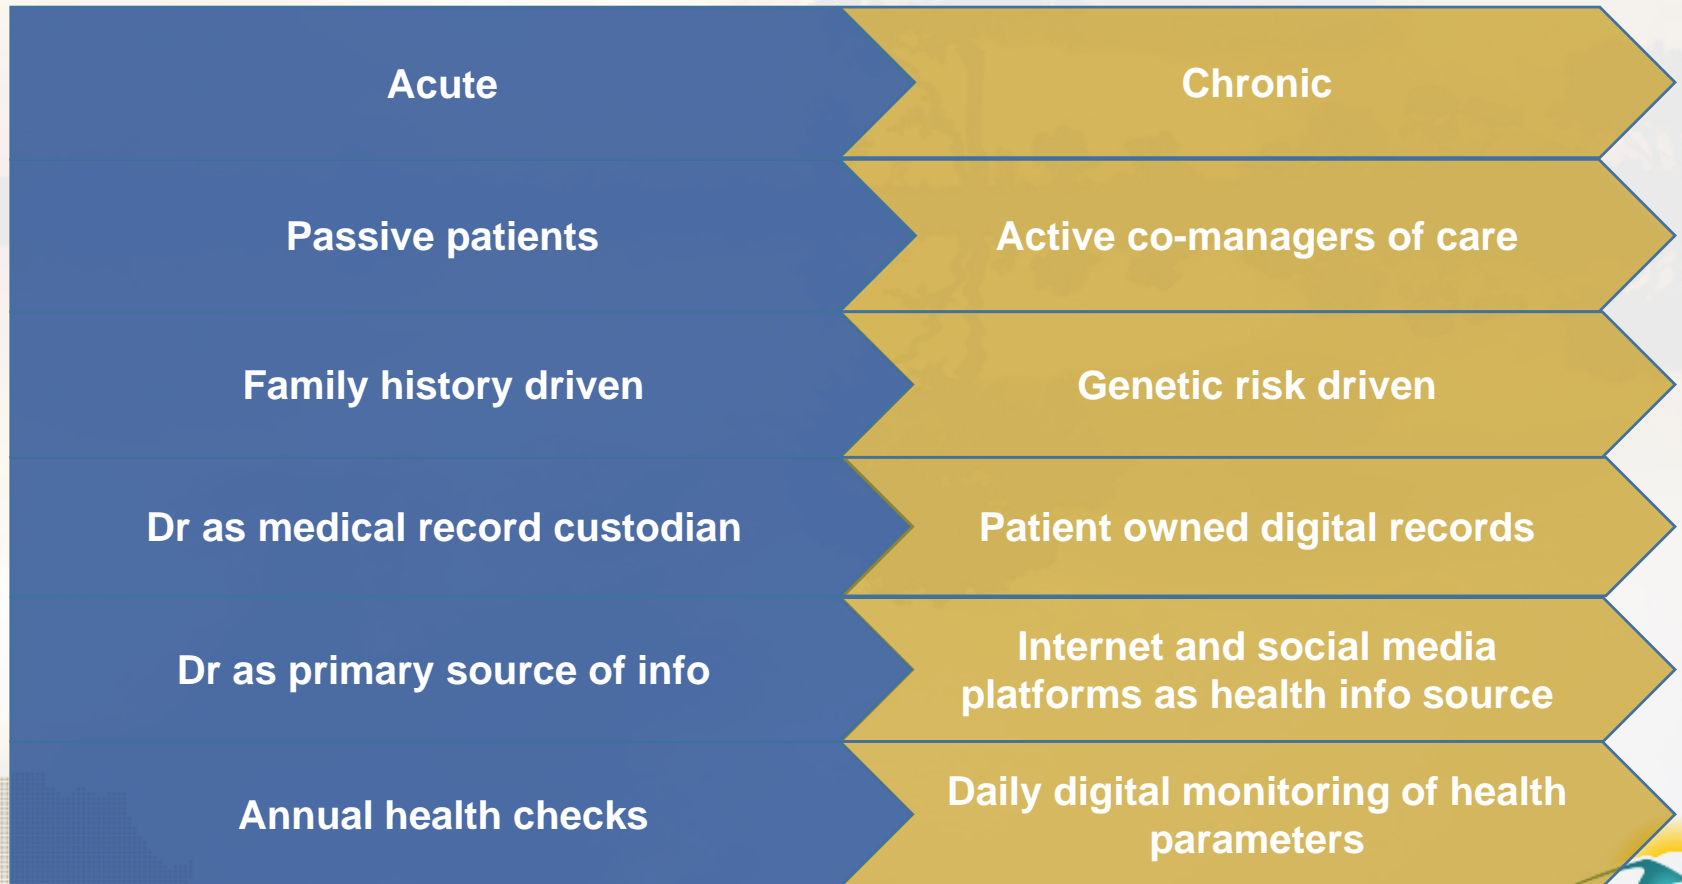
Acute

Chronic

Passive patients

Active co-managers of care

Family history driven

Genetic risk driven

Dr as medical record custodian

Patient owned digital records

Dr as primary source of info

Internet and social media platforms as health info source

Annual health checks

Daily digital monitoring of health parameters